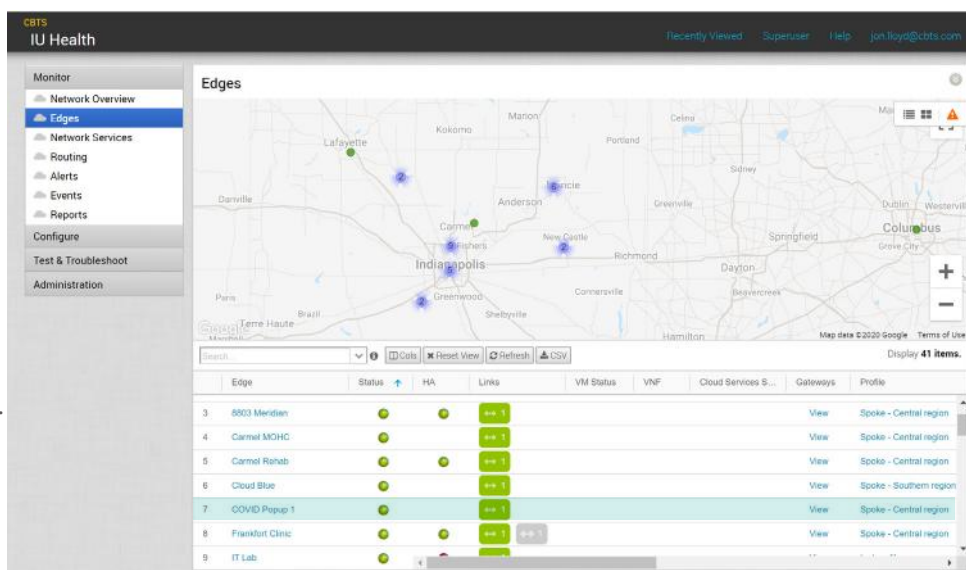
CBTS
IU Health

Recently Viewed Superuser Help jon.lloyd@cbts.com

Monitor
Network Overview
Edges
Network Services
Routing
Alerts
Events
Reports
Configure
Test & Troubleshoot
Administration

Edges

Lafayette
Kokomo
Marion
Celina
Portland
Sidney
Muncie
Anderson
Greenville
Danville
Carmel
Fishers
New Castle
Indianapolis
Richmond
Springfield
Columbus
Grove City
Dublin
Westerville
Dayton
Beavercreek
Paris
Brazil
Greenwood
Connersville
Shelbyville
Terre Haute
Hamilton
2
6
2
5
2
2
Google
Map data ©2020 Google Terms of Use

Search
Cols
Reset View
Refresh
CSV
Display 41 items.

| | Edge | Status | HA | Links | VM Status | VNF | Cloud Services S... | Gateways | Profile |
|---|---|---|---|---|---|---|---|---|---|
| 3 | 8803 Meridian | | | 1 | | | | View | Spoke - Central region |
| 4 | Carmel MOHC | | | 1 | | | | View | Spoke - Central region |
| 5 | Carmel Rehab | | | 1 | | | | View | Spoke - Central region |
| 6 | Cloud Blue | | | 1 | | | | View | Spoke - Southern region |
| 7 | COVID Popup 1 | | | 1 | | | | View | Spoke - Central region |
| 8 | Frankfort Clinic | | | 1 1 | | | | View | Spoke - Central region |
| 9 | IT Lab | | | | | | | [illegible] | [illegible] |